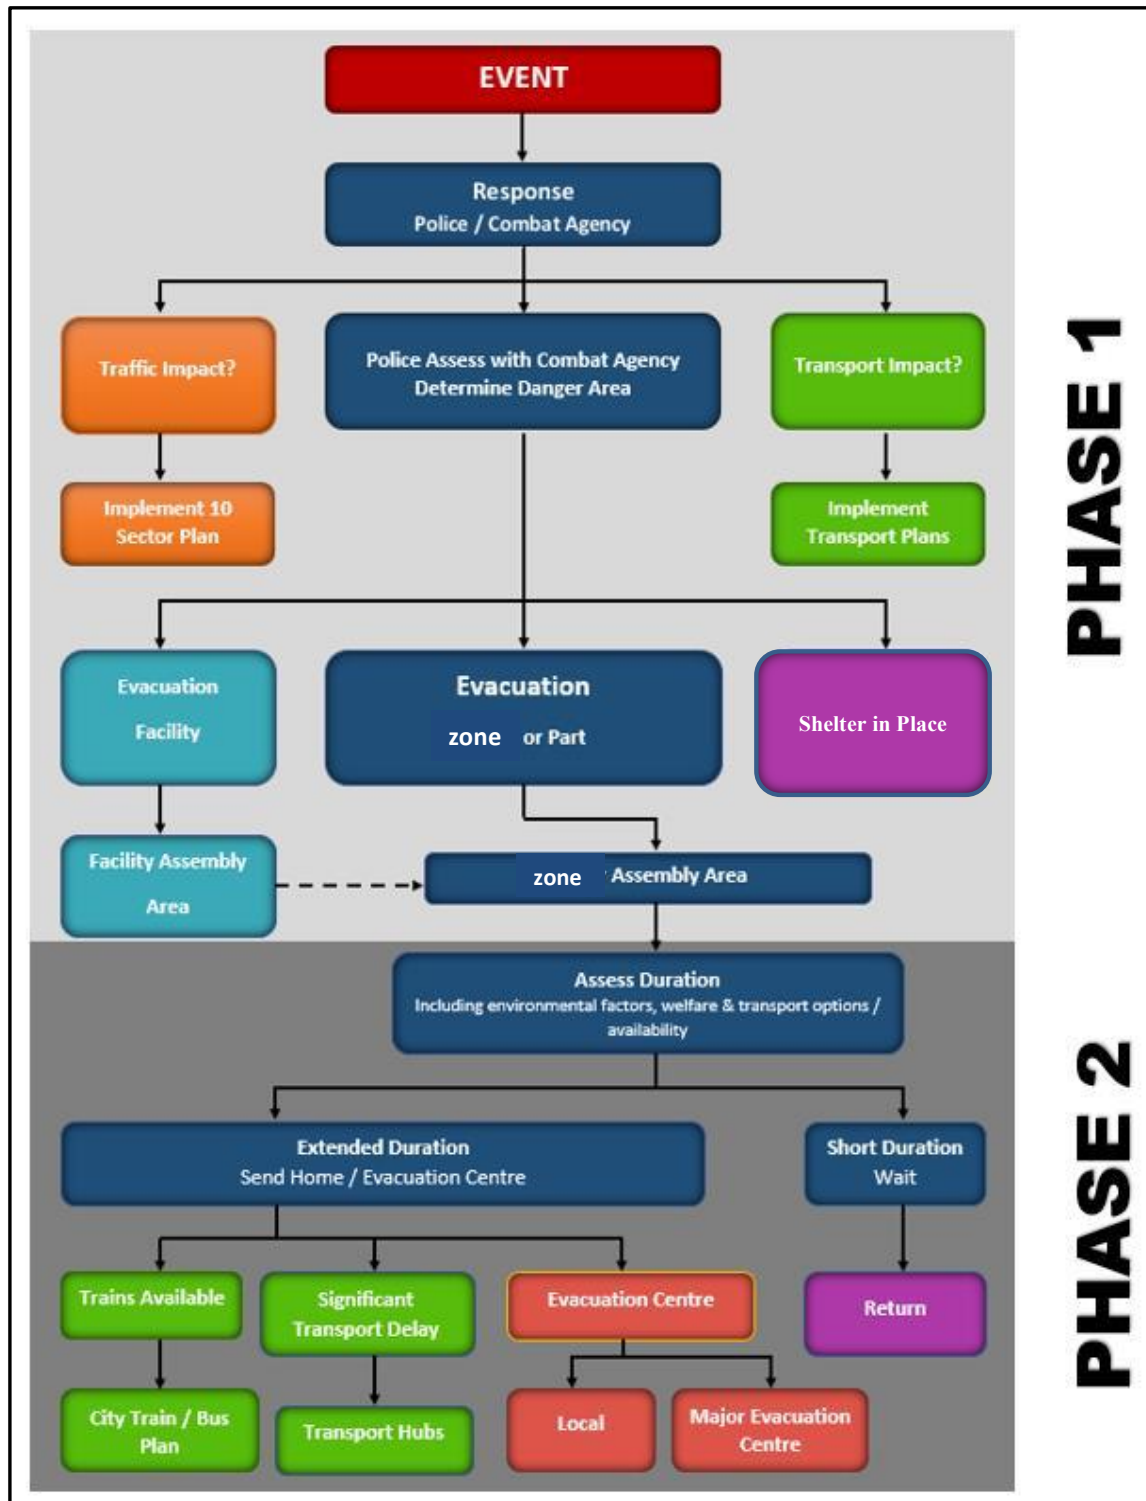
EVENT

Response
Police / Combat Agency

Traffic Impact?

Police Assess with Combat Agency
Determine Danger Area

Transport Impact?

Implement 10 Sector Plan

Implement Transport Plans

Evacuation Facility

Evacuation
zone or Part

Shelter in Place

Facility Assembly Area

zone Assembly Area

PHASE 1

Assess Duration
Including environmental factors, welfare & transport options / availability

Extended Duration
Send Home / Evacuation Centre

Short Duration
Wait

Trains Available

Significant Transport Delay

Evacuation Centre

Return

City Train / Bus Plan

Transport Hubs

Local

Major Evacuation Centre

PHASE 2